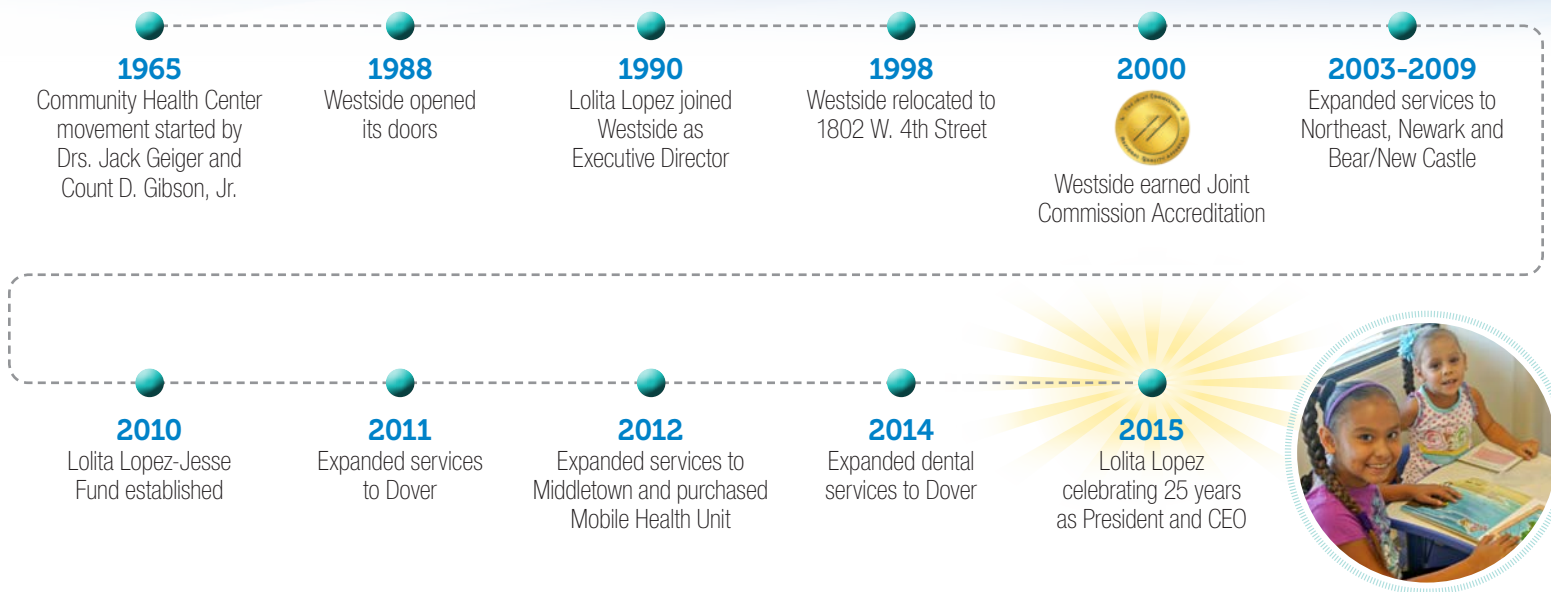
1965
Community Health Center movement started by Drs. Jack Geiger and Count D. Gibson, Jr.

1988
Westside opened its doors

1990
Lolita Lopez joined Westside as Executive Director

1998
Westside relocated to 1802 W. 4th Street

2000
Westside earned Joint Commission Accreditation

2003-2009
Expanded services to Northeast, Newark and Bear/New Castle

2010
Lolita Lopez-Jesse Fund established

2011
Expanded services to Dover

2012
Expanded services to Middletown and purchased Mobile Health Unit

2014
Expanded dental services to Dover

2015
Lolita Lopez celebrating 25 years as President and CEO